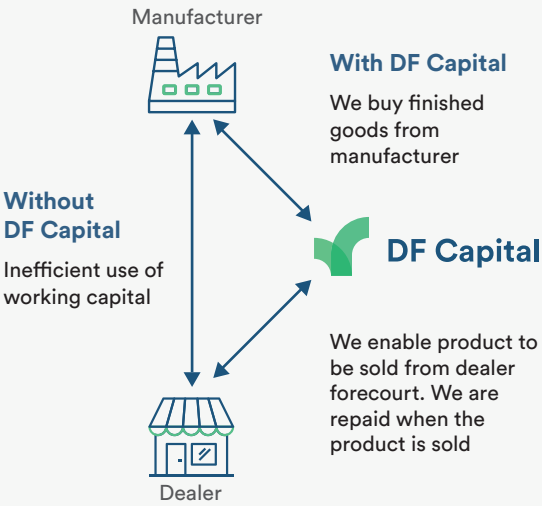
Manufacturer

With DF Capital

We buy finished goods from manufacturer

Without DF Capital

Inefficient use of working capital

DF Capital

We enable product to be sold from dealer forecourt. We are repaid when the product is sold

Dealer